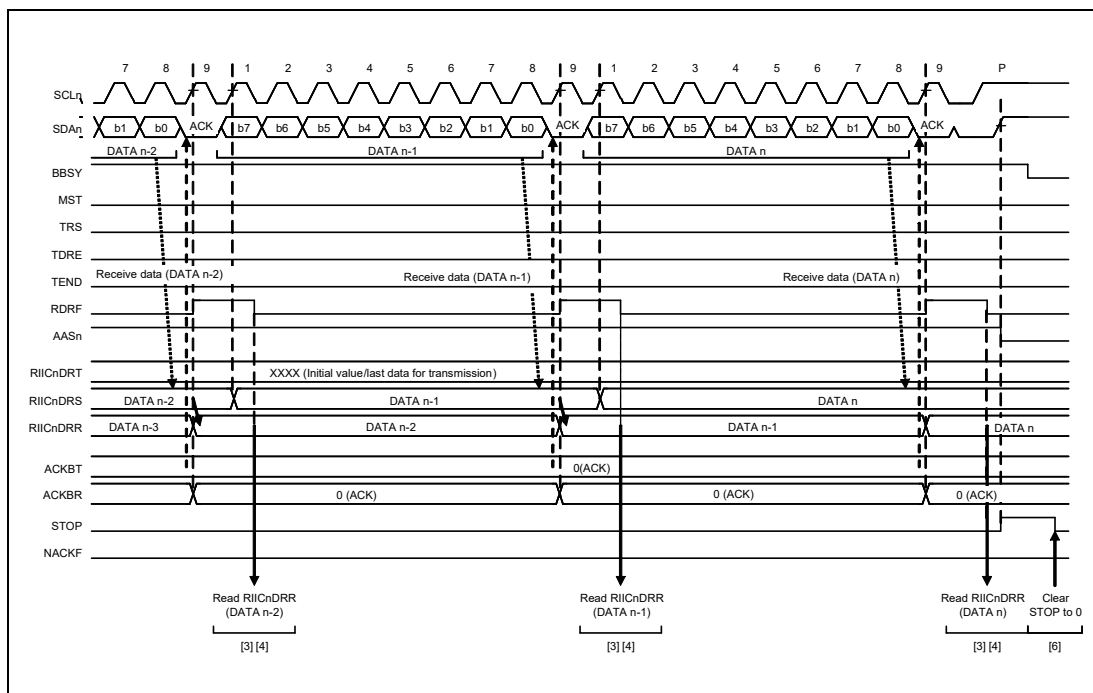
7 8 9 1 2 3 4 5 6 7 8 9 1 2 3 4 5 6 7 8 9 P

SCLn
SDAn
b1 b0 ACK b7 b6 b5 b4 b3 b2 b1 b0 ACK b7 b6 b5 b4 b3 b2 b1 b0 ACK
DATA n-2
DATA n-1
DATA n
BBSY
MST
TRS
TDRE
TEND
Receive data (DATA n-2)
Receive data (DATA n-1)
Receive data (DATA n)
RDRF
AASn
RIICnDRT
XXXX (Initial value/last data for transmission)
RIICnDRS
DATA n-2
DATA n-1
DATA n
RIICnDRR
DATA n-3
DATA n-2
DATA n-1
DATA n
ACKBT
0(ACK)
ACKBR
0 (ACK)
0 (ACK)
0 (ACK)
STOP
NACKF

Read RIICnDRR (DATA n-2)
[3] [4]
Read RIICnDRR (DATA n-1)
[3] [4]
Read RIICnDRR (DATA n)
[3] [4]
Clear STOP to 0
[6]